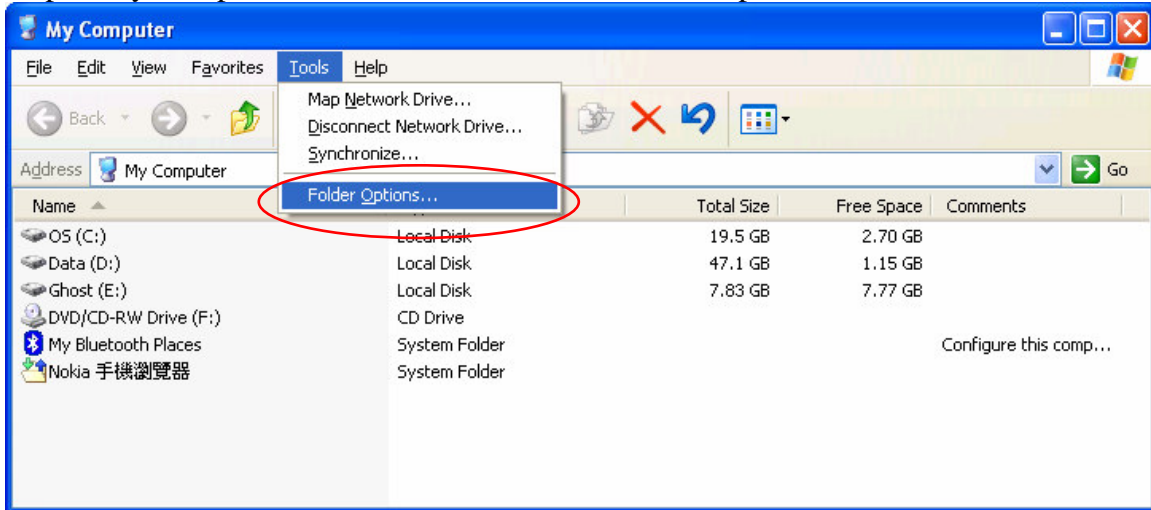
My Computer

File Edit View Favorites Tools Help

Back

Map Network Drive...
Disconnect Network Drive...
Synchronize...
Folder Options...

Address My Computer

Go

| Name | | Total Size | Free Space | Comments |
|---|---|---|---|---|
| OS (C:) | Local Disk | 19.5 GB | 2.70 GB | |
| Data (D:) | Local Disk | 47.1 GB | 1.15 GB | |
| Ghost (E:) | Local Disk | 7.83 GB | 7.77 GB | |
| DVD/CD-RW Drive (F:) | CD Drive | | | |
| My Bluetooth Places | System Folder | | | Configure this comp... |
| Nokia 手機瀏覽器 | System Folder | | | |